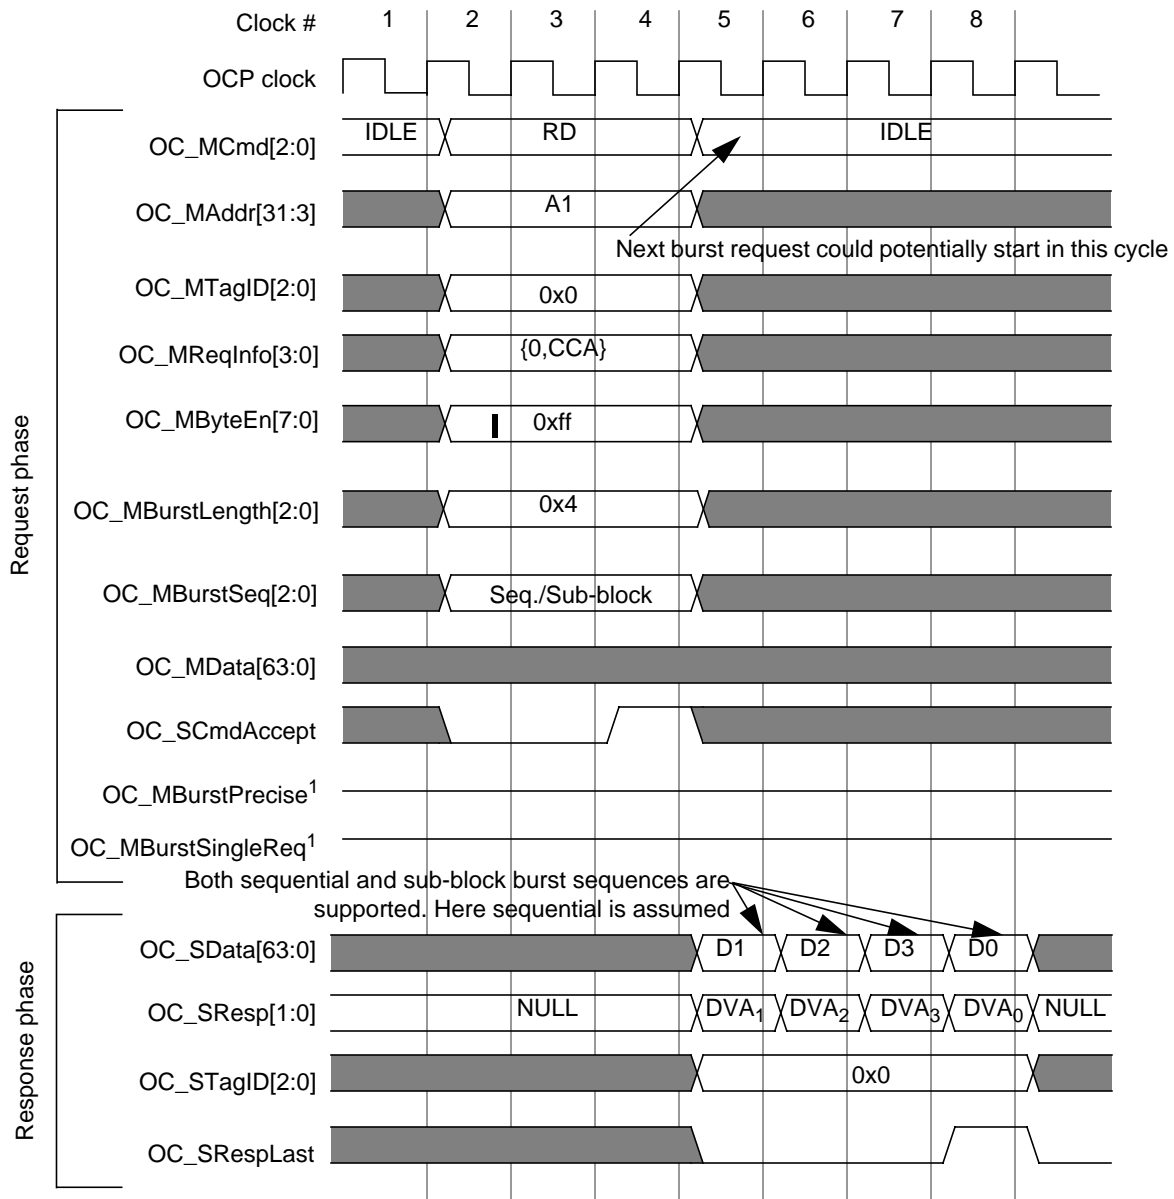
Clock # 1 2 3 4 5 6 7 8

OCP clock

OC_MCmd[2:0] IDLE RD IDLE

OC_MAddr[31:3] A1

Next burst request could potentially start in this cycle

OC_MTagID[2:0] 0x0

OC_MReqInfo[3:0] {0,CCA}

OC_MByteEn[7:0] 0xff

OC_MBurstLength[2:0] 0x4

OC_MBurstSeq[2:0] Seq./Sub-block

OC_MData[63:0]

OC_SCmdAccept

OC_MBurstPrecise$^1$

OC_MBurstSingleReq$^1$

Request phase

Both sequential and sub-block burst sequences are supported. Here sequential is assumed

OC_SData[63:0] D1 D2 D3 D0

OC_SResp[1:0] NULL $DVA_1$ $DVA_2$ $DVA_3$ $DVA_0$ NULL

OC_STagID[2:0] 0x0

OC_SRespLast

Response phase